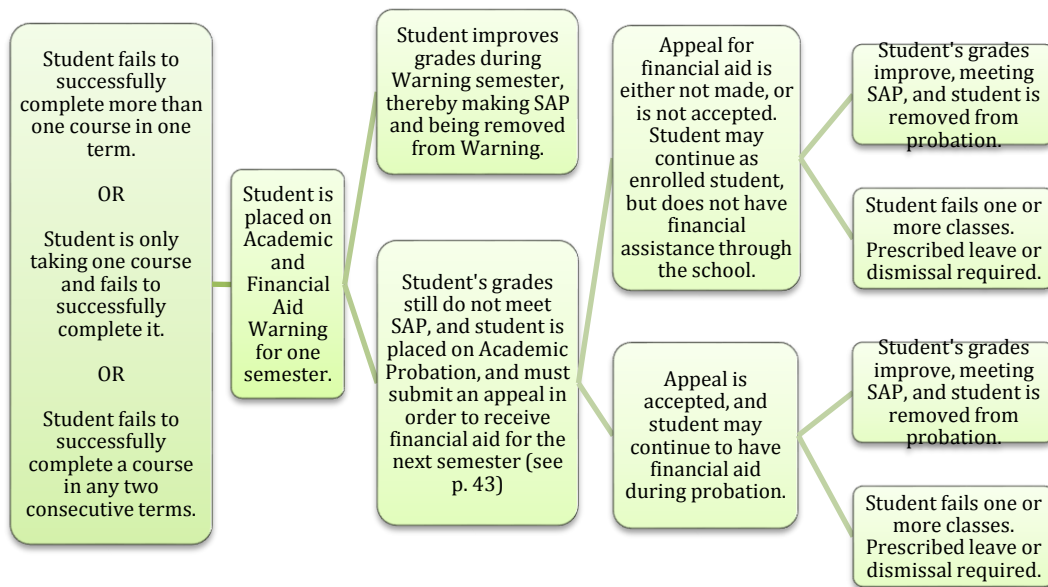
Student fails to successfully complete more than one course in one term.

OR

Student is only taking one course and fails to successfully complete it.

OR

Student fails to successfully complete a course in any two consecutive terms.

Student is placed on Academic and Financial Aid Warning for one semester.

Student improves grades during Warning semester, thereby making SAP and being removed from Warning.

Student's grades still do not meet SAP, and student is placed on Academic Probation, and must submit an appeal in order to receive financial aid for the next semester (see p. 43)

Appeal for financial aid is either not made, or is not accepted. Student may continue as enrolled student, but does not have financial assistance through the school.

Student's grades improve, meeting SAP, and student is removed from probation.

Student fails one or more classes. Prescribed leave or dismissal required.

Appeal is accepted, and student may continue to have financial aid during probation.

Student's grades improve, meeting SAP, and student is removed from probation.

Student fails one or more classes. Prescribed leave or dismissal required.